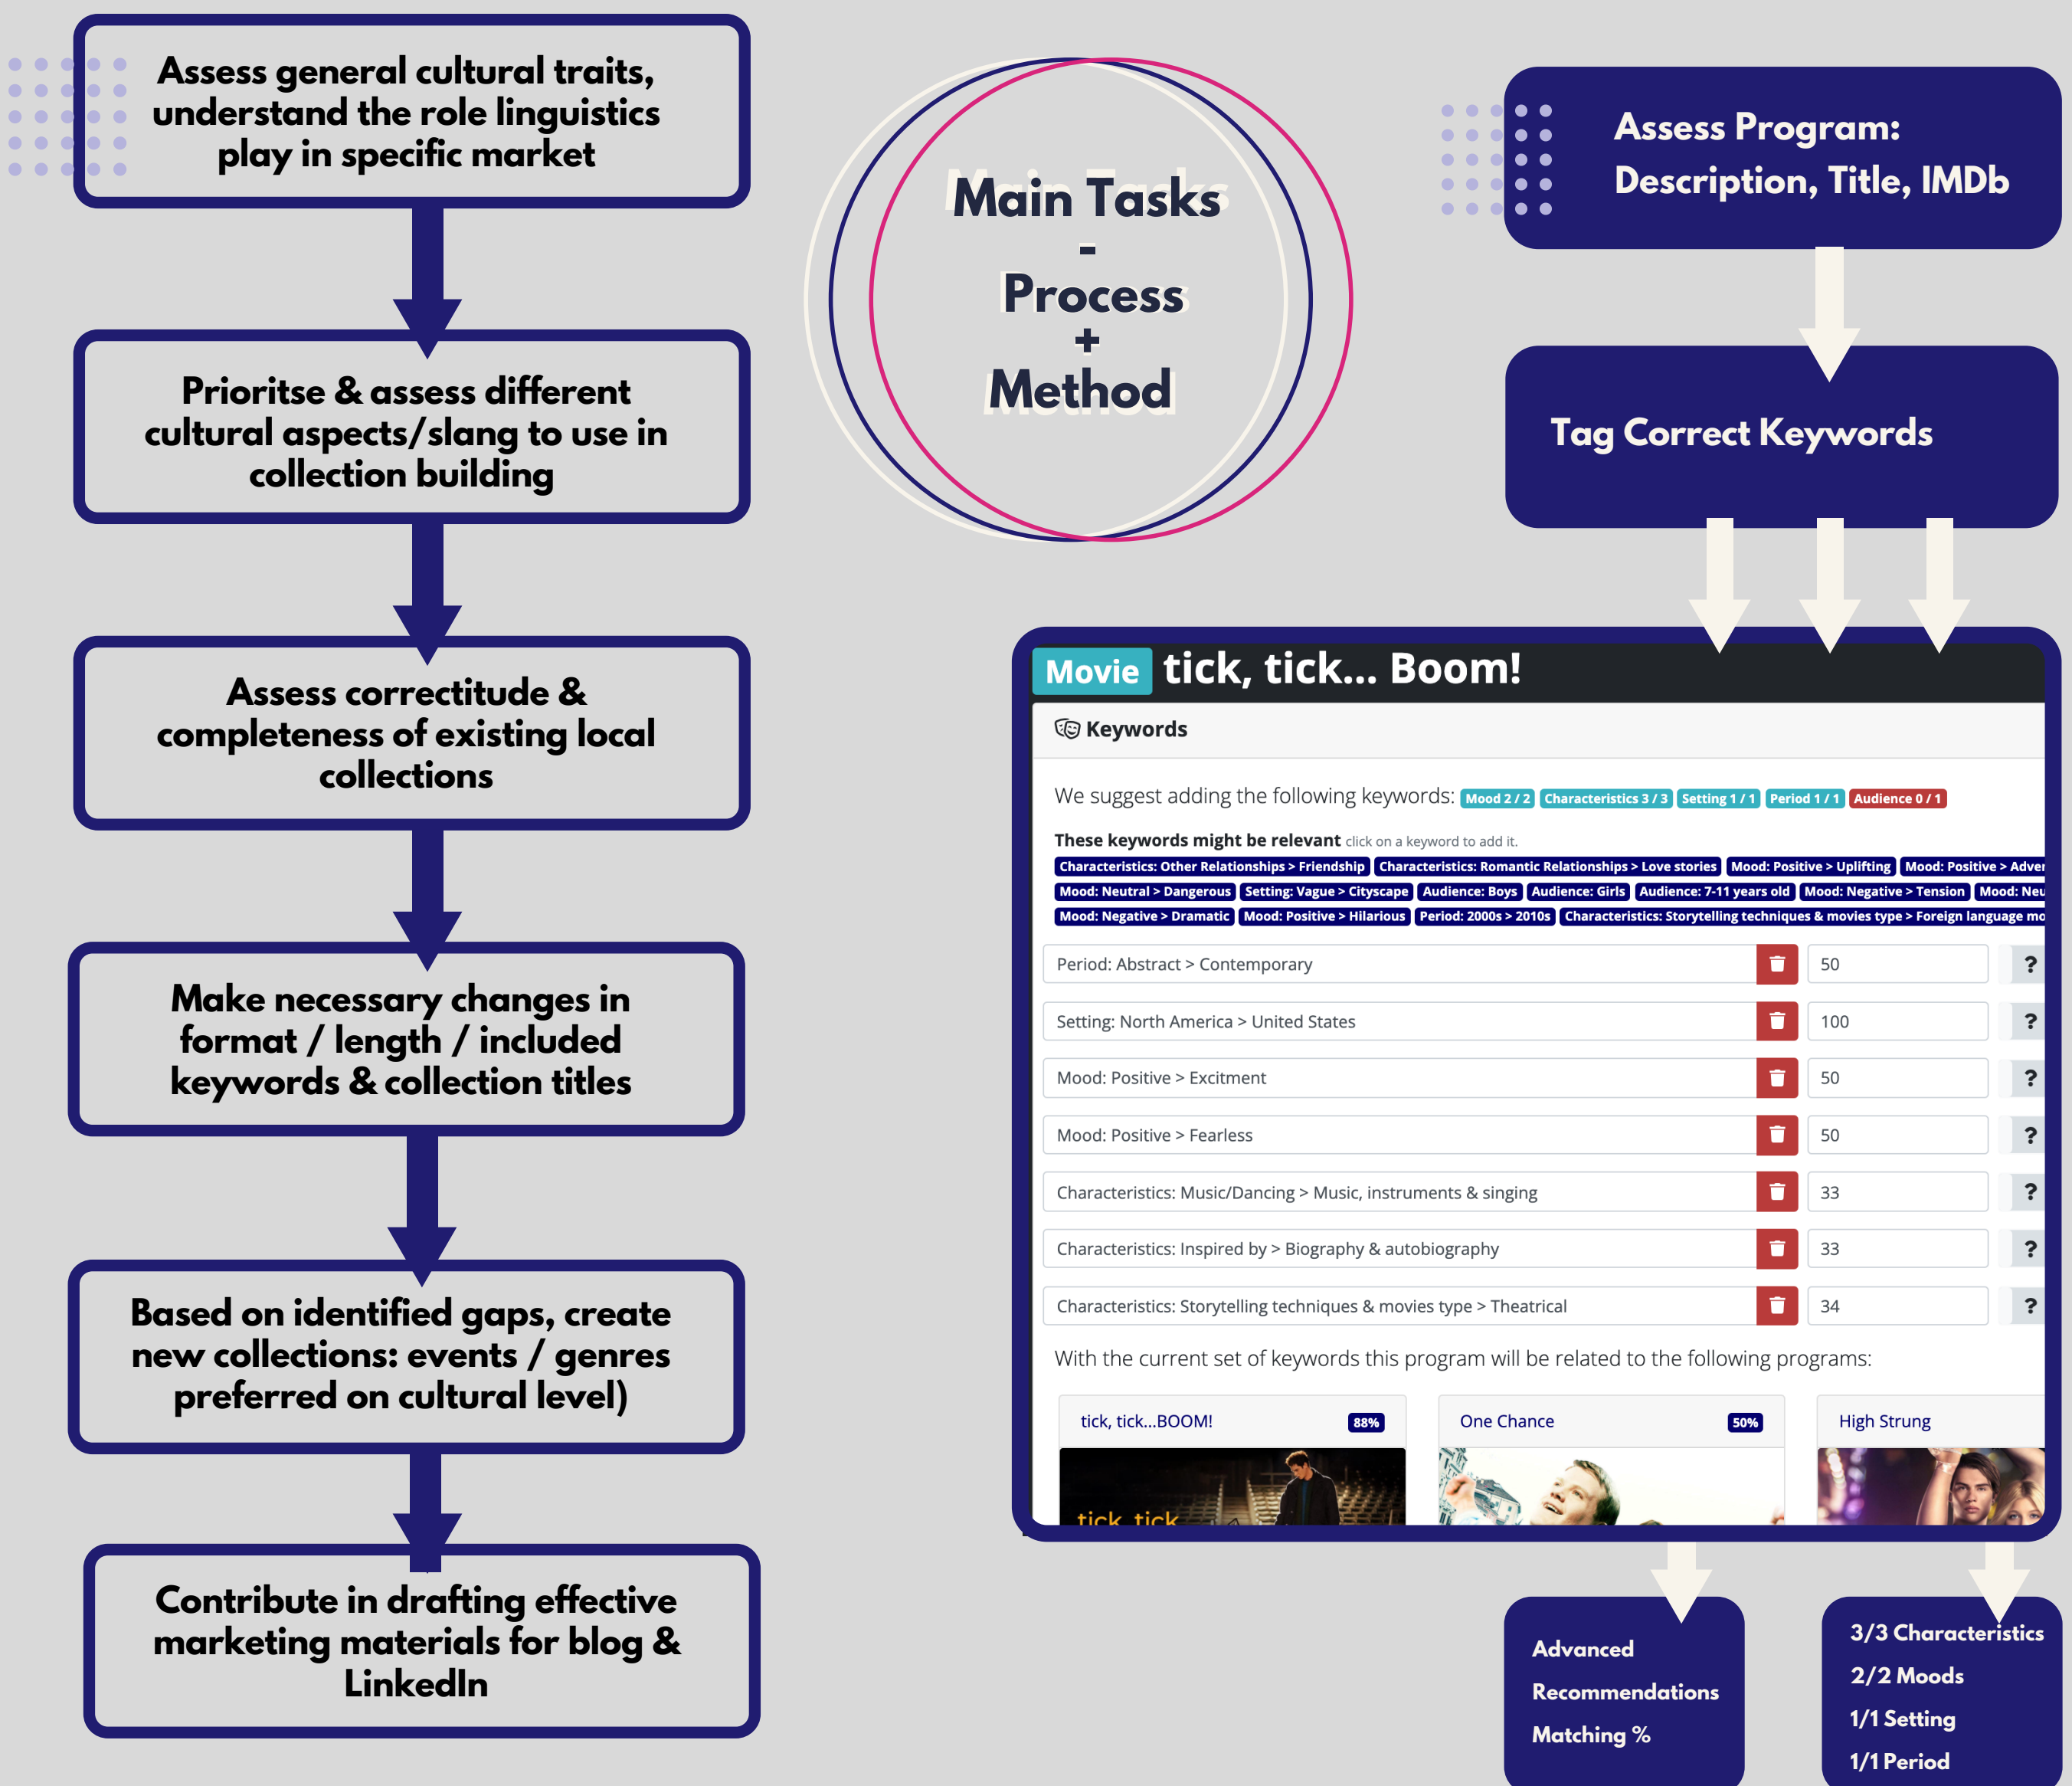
Assess general cultural traits, understand the role linguistics play in specific market

Prioritse & assess different cultural aspects/slang to use in collection building

Assess correctitude & completeness of existing local collections

Make necessary changes in format / length / included keywords & collection titles

Based on identified gaps, create new collections: events / genres preferred on cultural level)

Contribute in drafting effective marketing materials for blog & LinkedIn

Main Tasks
-
Process
+
Method

Assess Program: Description, Title, IMDb

Tag Correct Keywords

Movie tick, tick... Boom!

Keywords

We suggest adding the following keywords: Mood 2 / 2 Characteristics 3 / 3 Setting 1 / 1 Period 1 / 1 Audience 0 / 1

These keywords might be relevant click on a keyword to add it.

Characteristics: Other Relationships > Friendship Characteristics: Romantic Relationships > Love stories Mood: Positive > Uplifting Mood: Positive > Adver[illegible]
Mood: Neutral > Dangerous Setting: Vague > Cityscape Audience: Boys Audience: Girls Audience: 7-11 years old Mood: Negative > Tension Mood: Neu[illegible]
Mood: Negative > Dramatic Mood: Positive > Hilarious Period: 2000s > 2010s Characteristics: Storytelling techniques & movies type > Foreign language mo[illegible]

| Period: Abstract > Contemporary | 50 | ? |
|---|---|---|
| Setting: North America > United States | 100 | ? |
| Mood: Positive > Excitment | 50 | ? |
| Mood: Positive > Fearless | 50 | ? |
| Characteristics: Music/Dancing > Music, instruments & singing | 33 | ? |
| Characteristics: Inspired by > Biography & autobiography | 33 | ? |
| Characteristics: Storytelling techniques & movies type > Theatrical | 34 | ? |

With the current set of keywords this program will be related to the following programs:

tick, tick...BOOM! 88%
One Chance 50%
High Strung

tick, tick

Advanced Recommendations Matching %

3/3 Characteristics
2/2 Moods
1/1 Setting
1/1 Period